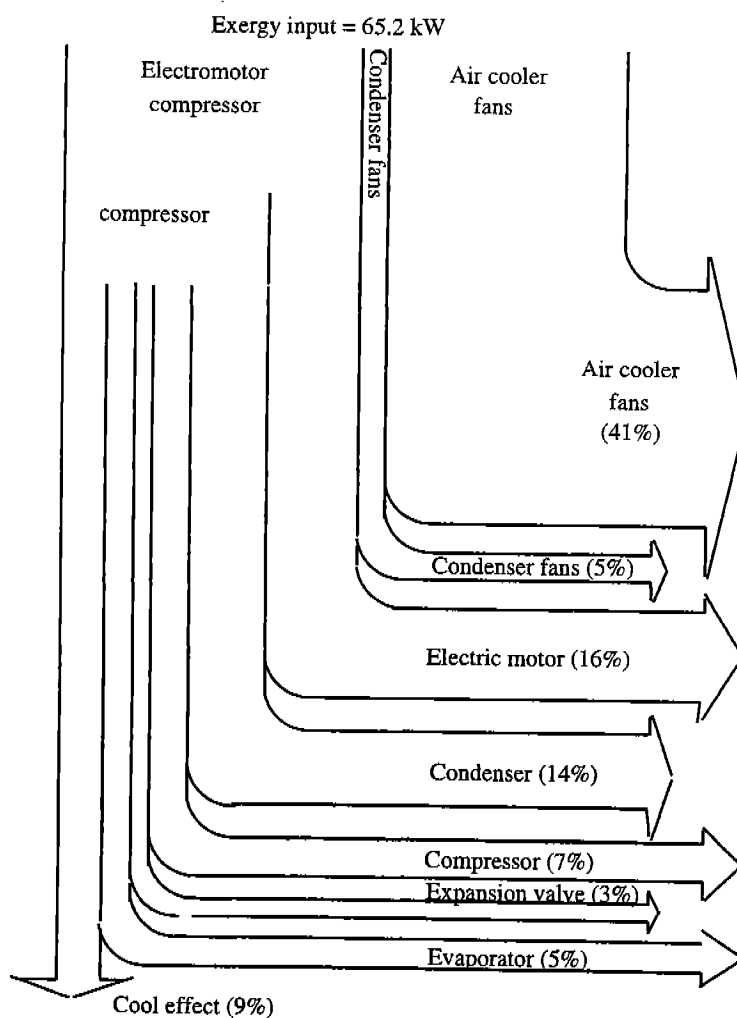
Exergy input = 65.2 kW

Electromotor compressor

Condenser fans

Air cooler fans

compressor

Air cooler fans (41%)

Condenser fans (5%)

Electric motor (16%)

Condenser (14%)

Compressor (7%)

Expansion valve (3%)

Evaporator (5%)

Cool effect (9%)